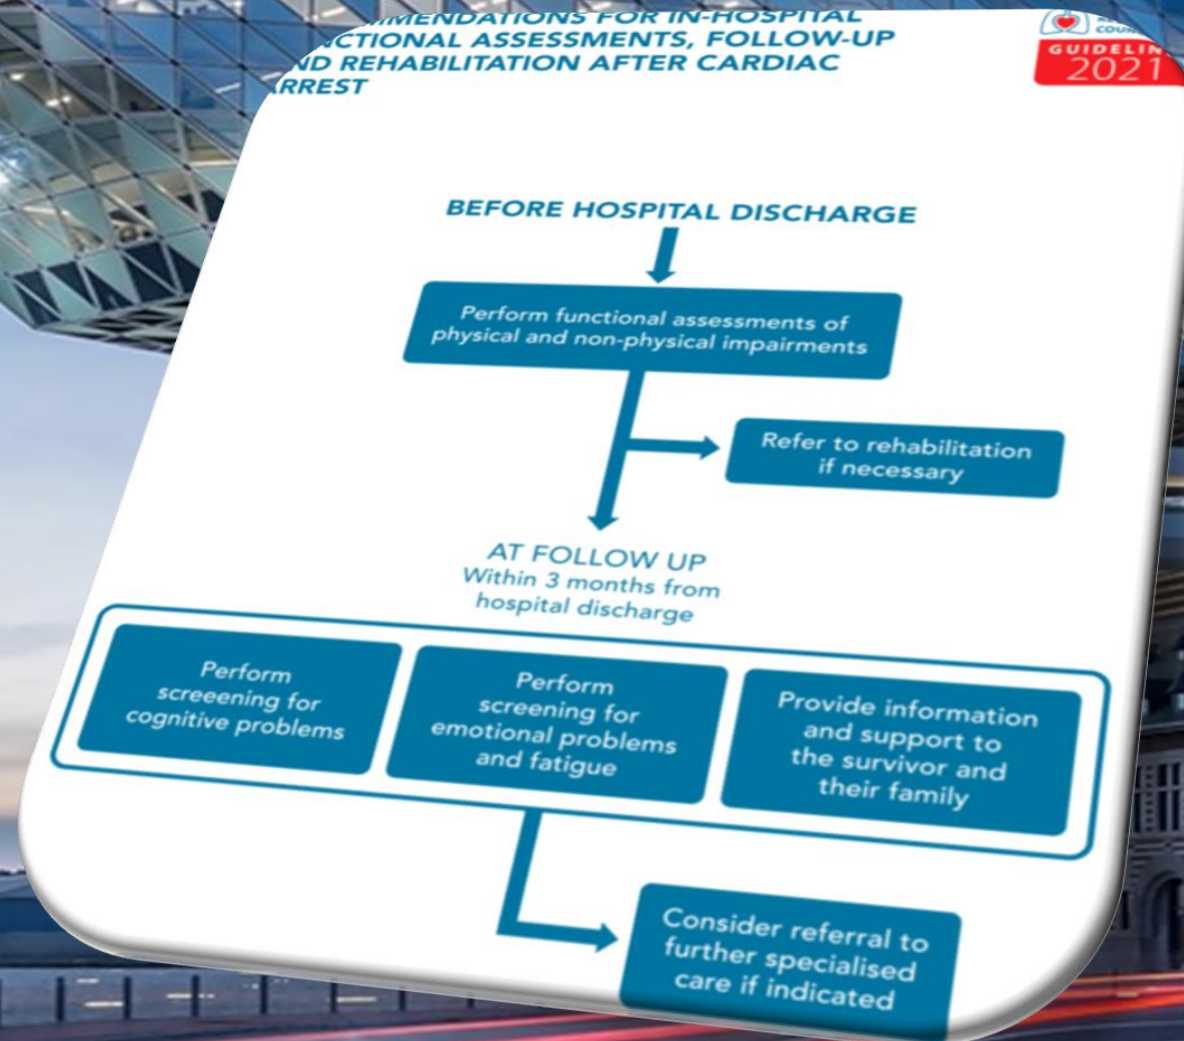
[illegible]MMENDATIONS FOR IN-HOSPITAL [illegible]CTIONAL ASSESSMENTS, FOLLOW-UP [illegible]ND REHABILITATION AFTER CARDIAC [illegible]RREST

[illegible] COU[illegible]

GUIDELIN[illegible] 2021

BEFORE HOSPITAL DISCHARGE

Perform functional assessments of physical and non-physical impairments

Refer to rehabilitation if necessary

AT FOLLOW UP
Within 3 months from hospital discharge

Perform screeening for cognitive problems

Perform screening for emotional problems and fatigue

Provide information and support to the survivor and their family

Consider referral to further specialised care if indicated